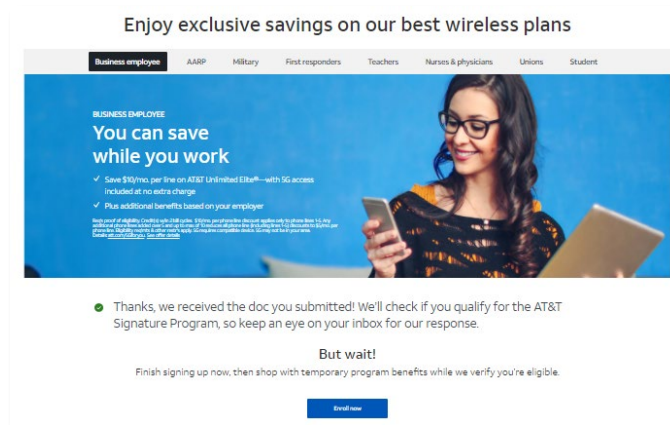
Enjoy exclusive savings on our best wireless plans

Business employee AARP Military First responders Teachers Nurses & physicians Unions Student

BUSINESS EMPLOYEE
You can save while you work

✓ Save $10/mo. per line on AT&T Unlimited Elite℠—with 5G access included at no extra charge

✓ Plus additional benefits based on your employer

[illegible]

Thanks, we received the doc you submitted! We'll check if you qualify for the AT&T Signature Program, so keep an eye on your inbox for our response.

But wait!
Finish signing up now, then shop with temporary program benefits while we verify you're eligible.

Enroll now